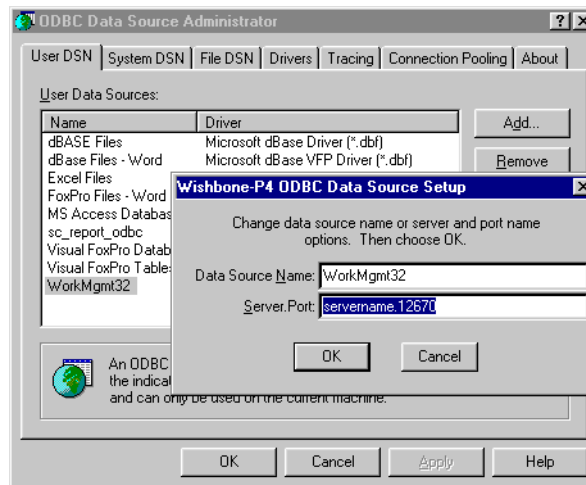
ODBC Data Source Administrator

?
×

User DSN | System DSN | File DSN | Drivers | Tracing | Connection Pooling | About

User Data Sources:

| Name | Driver |
|---|---|
| dBASE Files | Microsoft dBase Driver (*.dbf) |
| dBase Files - Word | Microsoft dBase VFP Driver (*.dbf) |
| Excel Files | |
| FoxPro Files - Word | |
| MS Access Databas | |
| sc_report_odbc | |
| Visual FoxPro Datab | |
| Visual FoxPro Tables | |
| WorkMgmt32 | |

Add...

Remove

An ODBC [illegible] the indicat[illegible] and can only be used on the current machine.

Wishbone-P4 ODBC Data Source Setup

×

Change data source name or server and port name options. Then choose OK.

Data Source Name: WorkMgmt32

Server.Port: servername.12670

OK

Cancel

OK

Cancel

Apply

Help